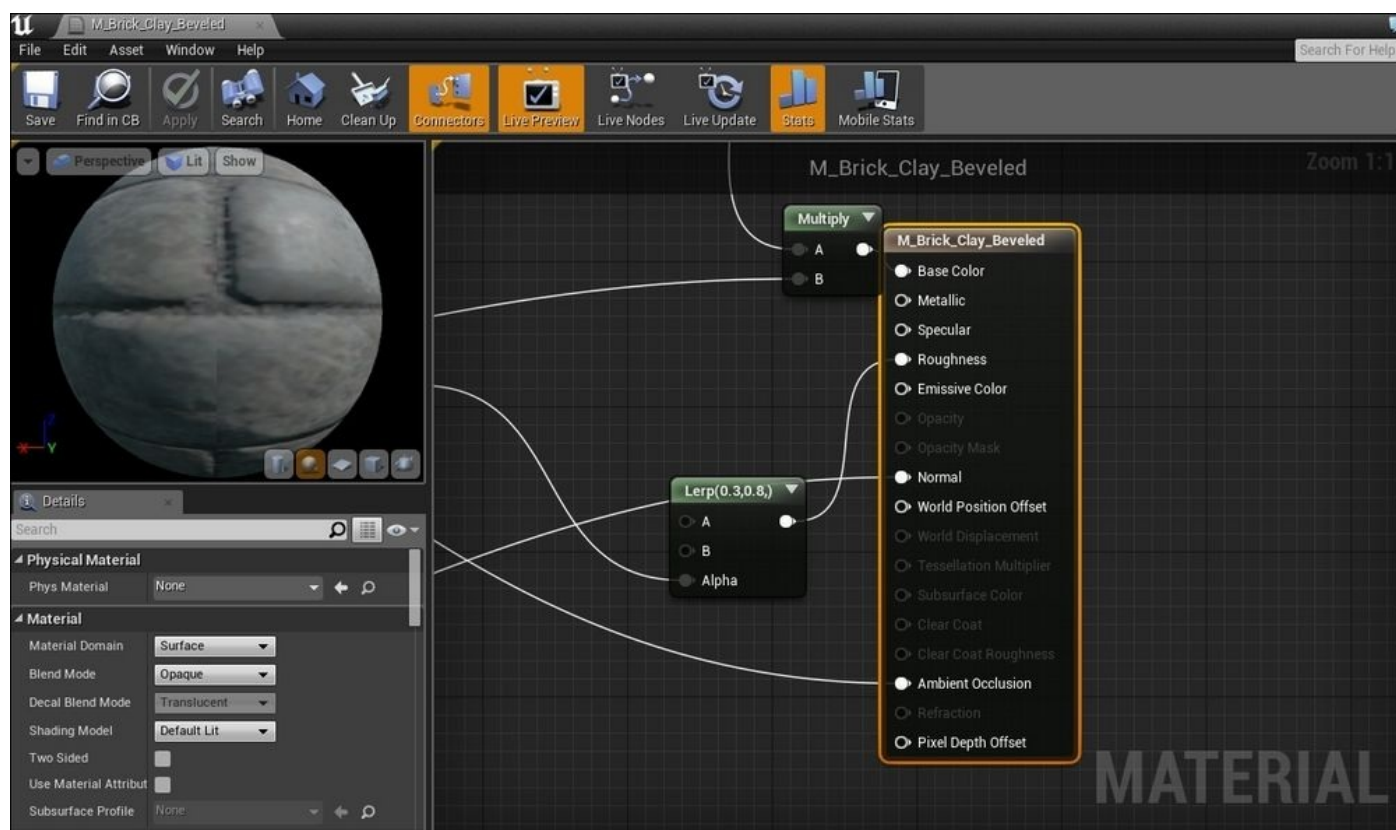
M_Brick_Clay_Beveled

File Edit Asset Window Help

Search For Help

Save Find in CB Apply Search Home Clean Up Connectors Live Preview Live Nodes Live Update Stats Mobile Stats

Perspective Lit Show

M_Brick_Clay_Beveled

Zoom 1:1

Multiply
A
B

M_Brick_Clay_Beveled
Base Color
Metallic
Specular
Roughness
Emissive Color
Opacity
Opacity Mask
Normal
World Position Offset
World Displacement
Tessellation Multiplier
Subsurface Color
Clear Coat
Clear Coat Roughness
Ambient Occlusion
Refraction
Pixel Depth Offset

Lerp(0.3,0.8,)
A
B
Alpha

Details

Search

Physical Material
Phys Material None

Material
Material Domain Surface
Blend Mode Opaque
Decal Blend Mode Translucent
Shading Model Default Lit
Two Sided
Use Material Attribut
Subsurface Profile None

MATERIAL